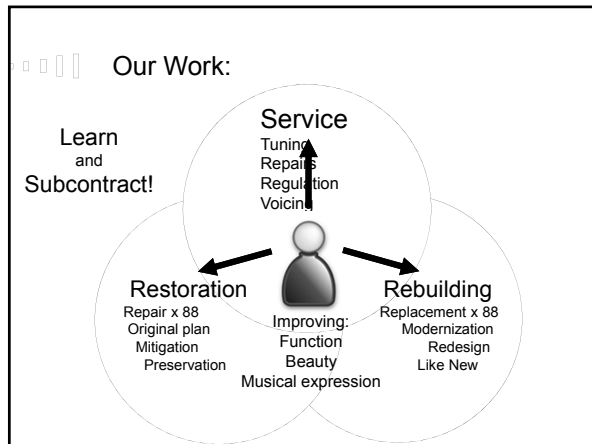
Our Work:

Learn
and
Subcontract!

Service
Tuning
Repairs
Regulation
Voicing

Restoration
Repair x 88
Original plan
Mitigation
Preservation

Improving:
Function
Beauty
Musical expression

Rebuilding
Replacement x 88
Modernization
Redesign
Like New